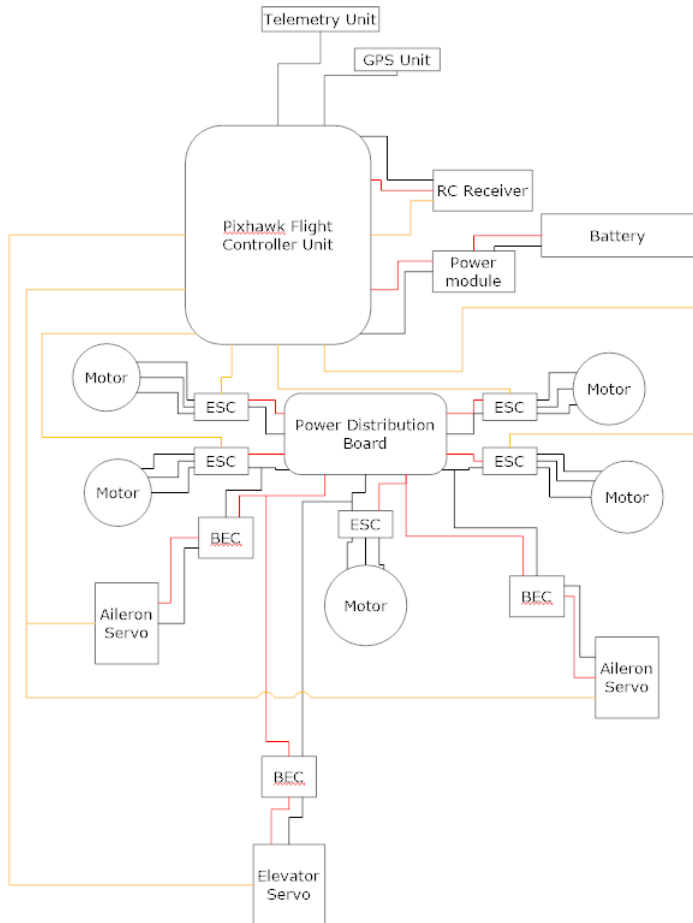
Telemetry Unit

GPS Unit

Pixhawk Flight Controller Unit

RC Receiver

Battery

Power module

Motor

ESC

Power Distribution Board

ESC

Motor

ESC

ESC

Motor

Motor

BEC

ESC

Motor

BEC

Aileron Servo

Aileron Servo

BEC

Elevator Servo